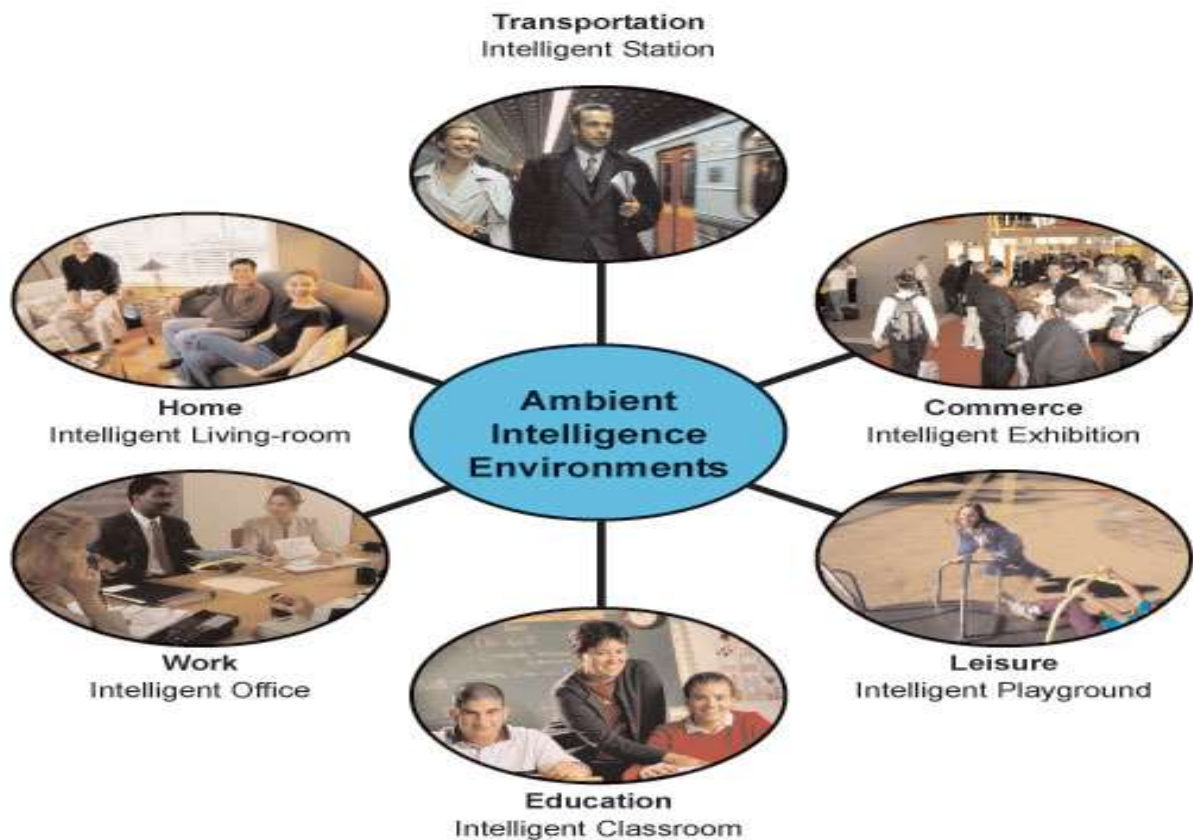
Transportation
Intelligent Station

Home
Intelligent Living-room

Ambient Intelligence Environments

Commerce
Intelligent Exhibition

Work
Intelligent Office

Leisure
Intelligent Playground

Education
Intelligent Classroom